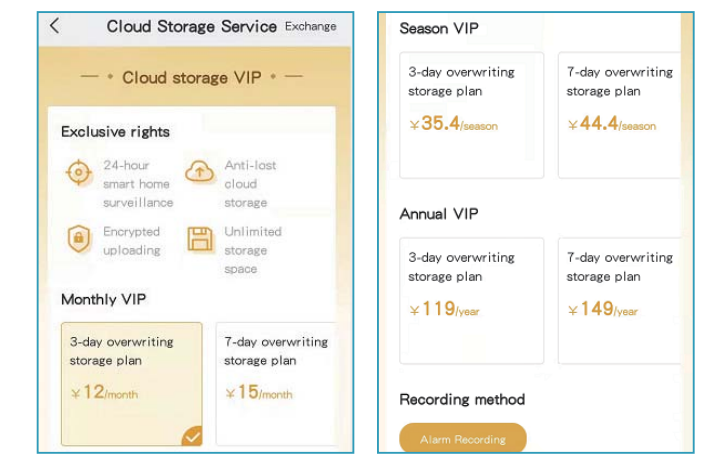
<

Cloud Storage Service Exchange

— • Cloud storage VIP • —

Exclusive rights

24-hour smart home surveillance

Anti-lost cloud storage

Encrypted uploading

Unlimited storage space

Monthly VIP

3-day overwriting storage plan
¥12/month

7-day overwriting storage plan
¥15/month

Season VIP

3-day overwriting storage plan
¥35.4/season

7-day overwriting storage plan
¥44.4/season

Annual VIP

3-day overwriting storage plan
¥119/year

7-day overwriting storage plan
¥149/year

Recording method

Alarm Recording